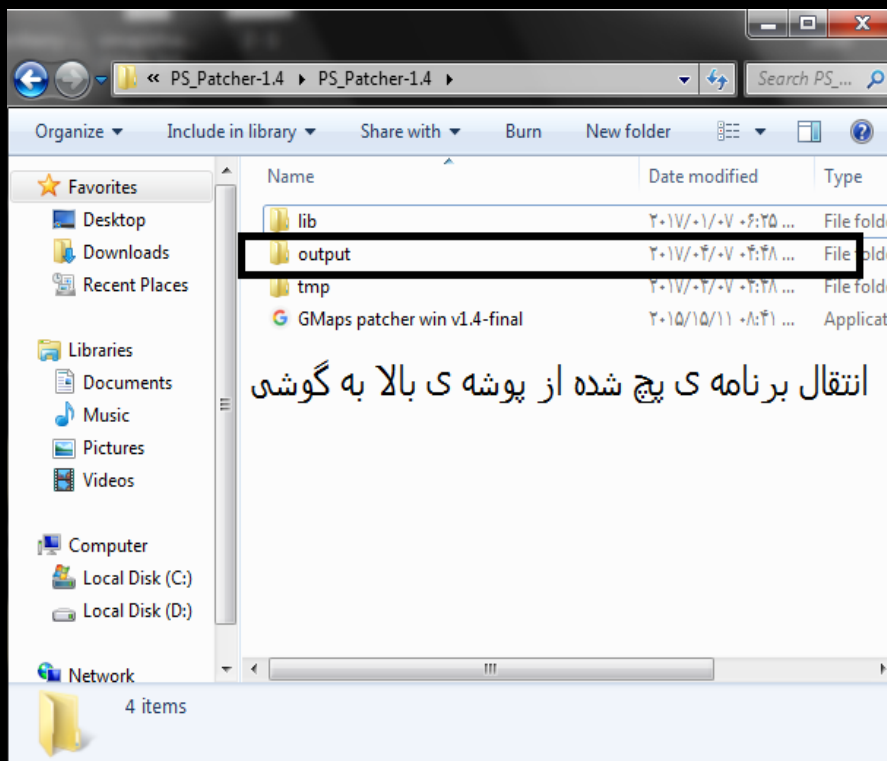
« PS_Patcher-1.4 ▸ PS_Patcher-1.4 ▸

Search PS_...

Organize ▾ Include in library ▾ Share with ▾ Burn New folder

Favorites
Desktop
Downloads
Recent Places

Libraries
Documents
Music
Pictures
Videos

Computer
Local Disk (C:)
Local Disk (D:)

Network

| Name | Date modified | Type |
|---|---|---|
| lib | ۲۰۱۷/۰۱/۰۷ ۰۶:۲۵ ... | File fold |
| output | ۲۰۱۷/۰۴/۰۷ ۰۴:۴۸ ... | File fold |
| tmp | ۲۰۱۷/۰۴/۰۷ ۰۴:۴۸ ... | File fold |
| GMaps patcher win v1.4-final | ۲۰۱۵/۱۵/۱۱ ۰۸:۴۱ ... | Applicat |

انتقال برنامه ی پچ شده از پوشه ی بالا به گوشی

4 items